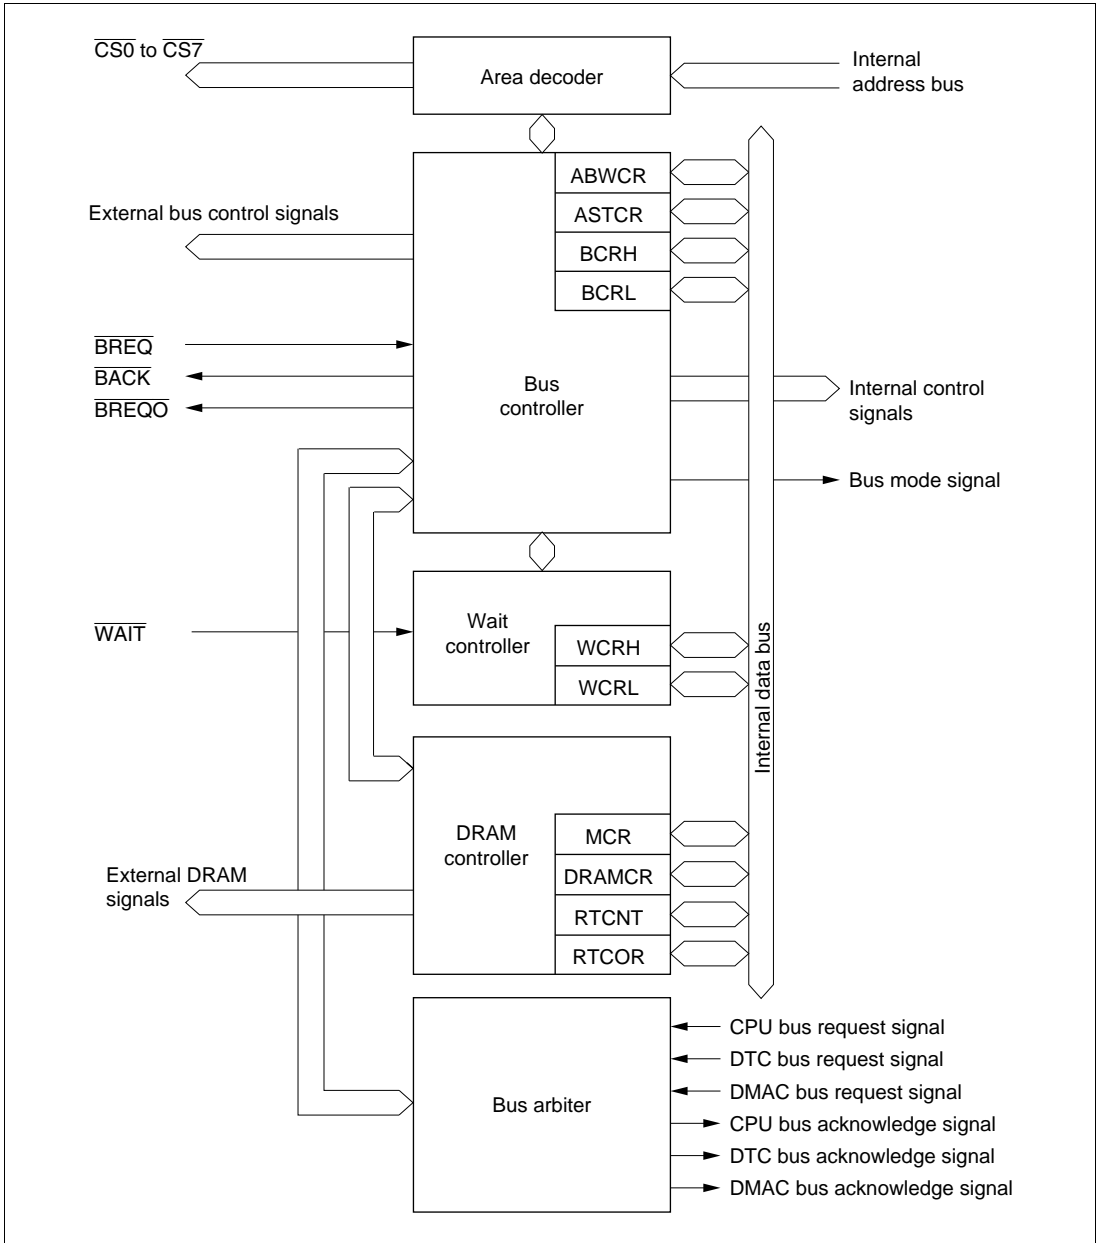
$\overline{CS0}$ to $\overline{CS7}$

Area decoder

Internal address bus

ABWCR

ASTCR

BCRH

BCRL

External bus control signals

$\overline{BREQ}$

$\overline{BACK}$

$\overline{BREQO}$

Bus controller

Internal control signals

Bus mode signal

$\overline{WAIT}$

Wait controller

WCRH

WCRL

Internal data bus

DRAM controller

MCR

DRAMCR

RTCNT

RTCOR

External DRAM signals

Bus arbiter

CPU bus request signal

DTC bus request signal

DMAC bus request signal

CPU bus acknowledge signal

DTC bus acknowledge signal

DMAC bus acknowledge signal